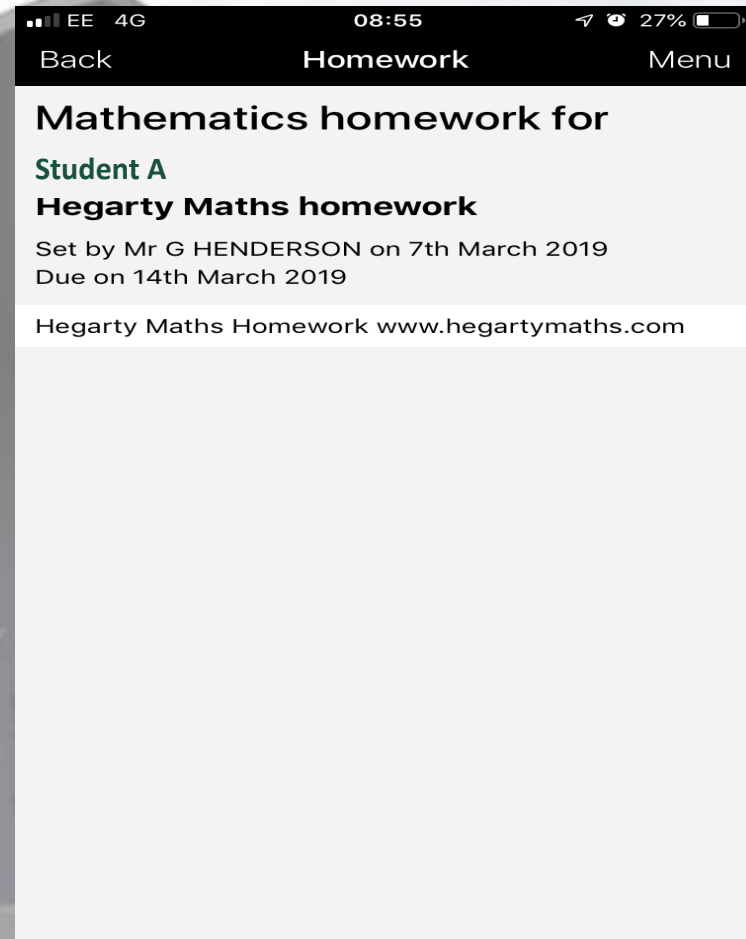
EE 4G 08:55 27%

Back Homework Menu

Mathematics homework for

Student A

Hegarty Maths homework

Set by Mr G HENDERSON on 7th March 2019
Due on 14th March 2019

Hegarty Maths Homework www.hegartymaths.com